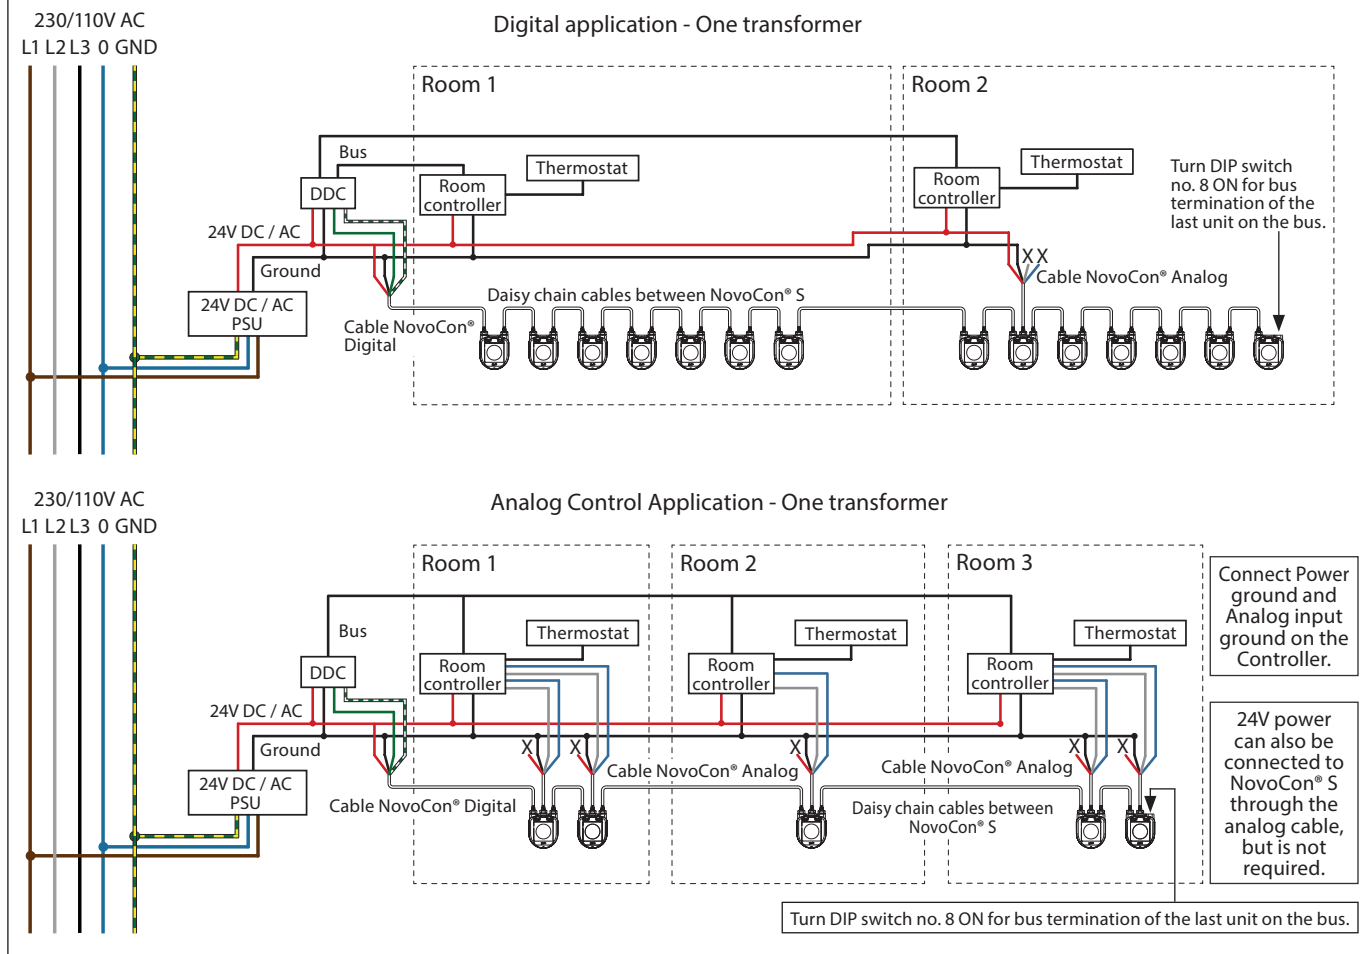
230/110V AC
L1 L2 L3 0 GND

Digital application - One transformer

Room 1

Room 2

Bus

DDC

Room controller

Thermostat

Room controller

Thermostat

Turn DIP switch no. 8 ON for bus termination of the last unit on the bus.

24V DC / AC

Ground

X X

Cable NovoCon® Analog

24V DC / AC PSU

Daisy chain cables between NovoCon® S

Cable NovoCon® Digital

230/110V AC
L1 L2 L3 0 GND

Analog Control Application - One transformer

Room 1

Room 2

Room 3

Connect Power ground and Analog input ground on the Controller.

Bus

DDC

Thermostat

Thermostat

Thermostat

Room controller

Room controller

Room controller

24V DC / AC

Ground

X X

X

X X

Cable NovoCon® Analog

Cable NovoCon® Analog

24V DC / AC PSU

Cable NovoCon® Digital

Daisy chain cables between NovoCon® S

24V power can also be connected to NovoCon® S through the analog cable, but is not required.

Turn DIP switch no. 8 ON for bus termination of the last unit on the bus.